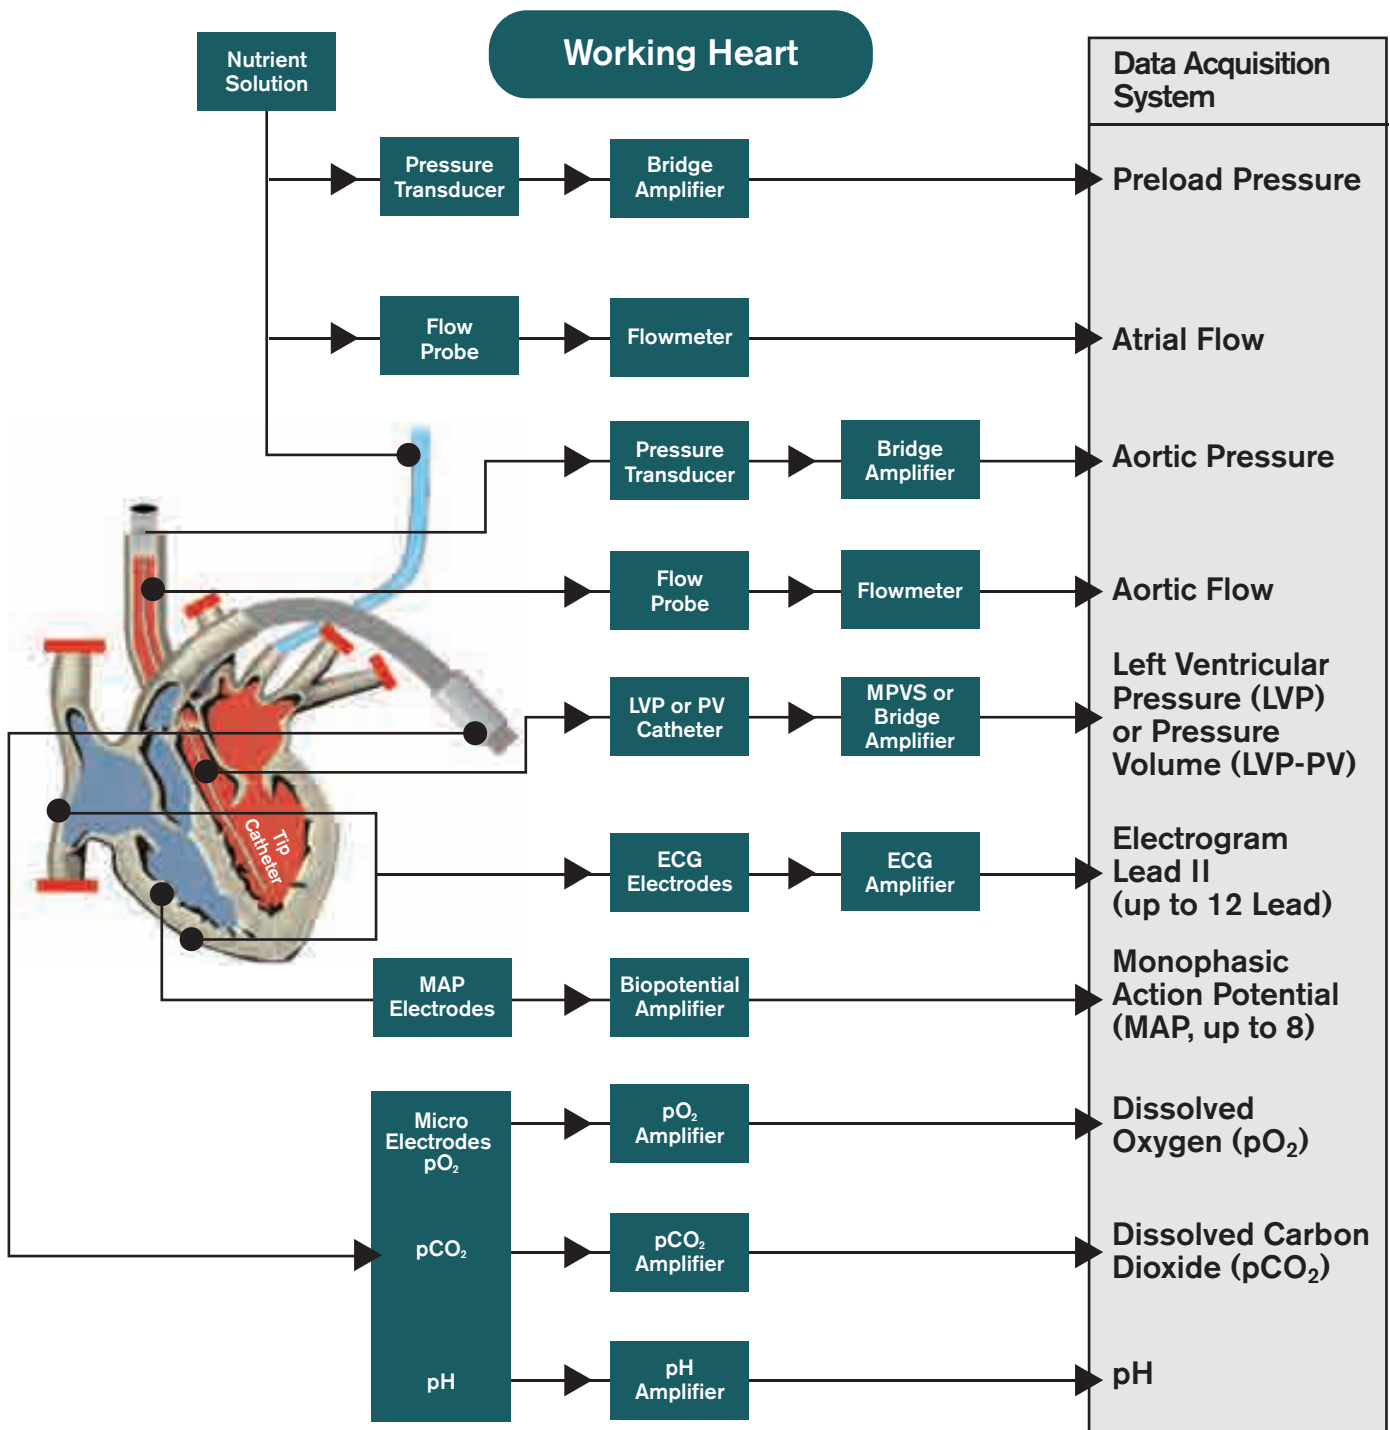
Working Heart

Nutrient Solution

Pressure Transducer

Bridge Amplifier

Flow Probe

Flowmeter

Pressure Transducer

Bridge Amplifier

Flow Probe

Flowmeter

LVP or PV Catheter

MPVS or Bridge Amplifier

Tip Catheter

ECG Electrodes

ECG Amplifier

MAP Electrodes

Biopotential Amplifier

Micro Electrodes $pO_2$

$pO_2$ Amplifier

$pCO_2$

$pCO_2$ Amplifier

pH

pH Amplifier

Data Acquisition System

Preload Pressure

Atrial Flow

Aortic Pressure

Aortic Flow

Left Ventricular Pressure (LVP) or Pressure Volume (LVP-PV)

Electrogram Lead II (up to 12 Lead)

Monophasic Action Potential (MAP, up to 8)

Dissolved Oxygen ($pO_2$)

Dissolved Carbon Dioxide ($pCO_2$)

pH